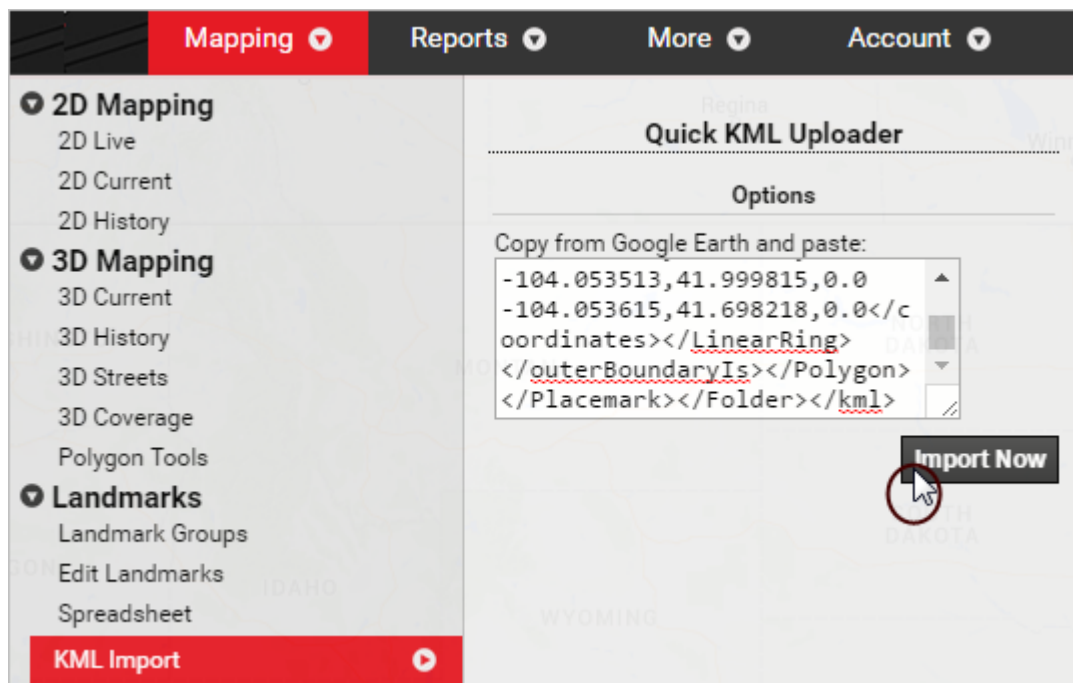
Mapping Reports More Account

2D Mapping
2D Live
2D Current
2D History
3D Mapping
3D Current
3D History
3D Streets
3D Coverage
Polygon Tools
Landmarks
Landmark Groups
Edit Landmarks
Spreadsheet
KML Import

Quick KML Uploader

Options

Copy from Google Earth and paste:

-104.053513,41.999815,0.0
-104.053615,41.698218,0.0</coordinates></LinearRing>
</outerBoundaryIs></Polygon>
</Placemark></Folder></kml>

Import Now